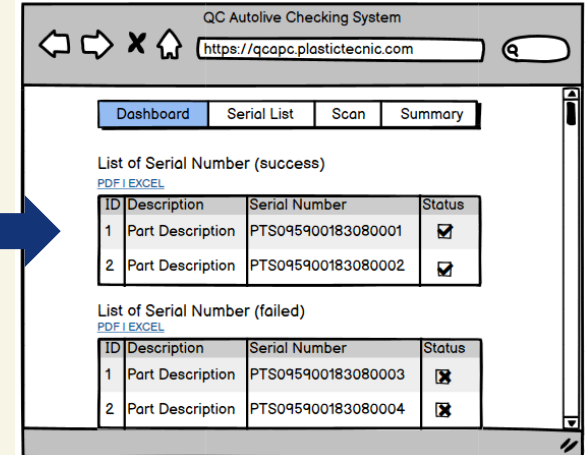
QC Autolive Checking System

https://qcapc.plastictecnic.com

Dashboard | Serial List | Scan | Summary

List of Serial Number (success)
PDF I EXCEL

| ID | Description | Serial Number | Status |
|---|---|---|---|
| 1 | Part Description | PTS095900183080001 | ☑ |
| 2 | Part Description | PTS095900183080002 | ☑ |

List of Serial Number (failed)
PDF I EXCEL

| ID | Description | Serial Number | Status |
|---|---|---|---|
| 1 | Part Description | PTS095900183080003 | ☒ |
| 2 | Part Description | PTS095900183080004 | ☒ |